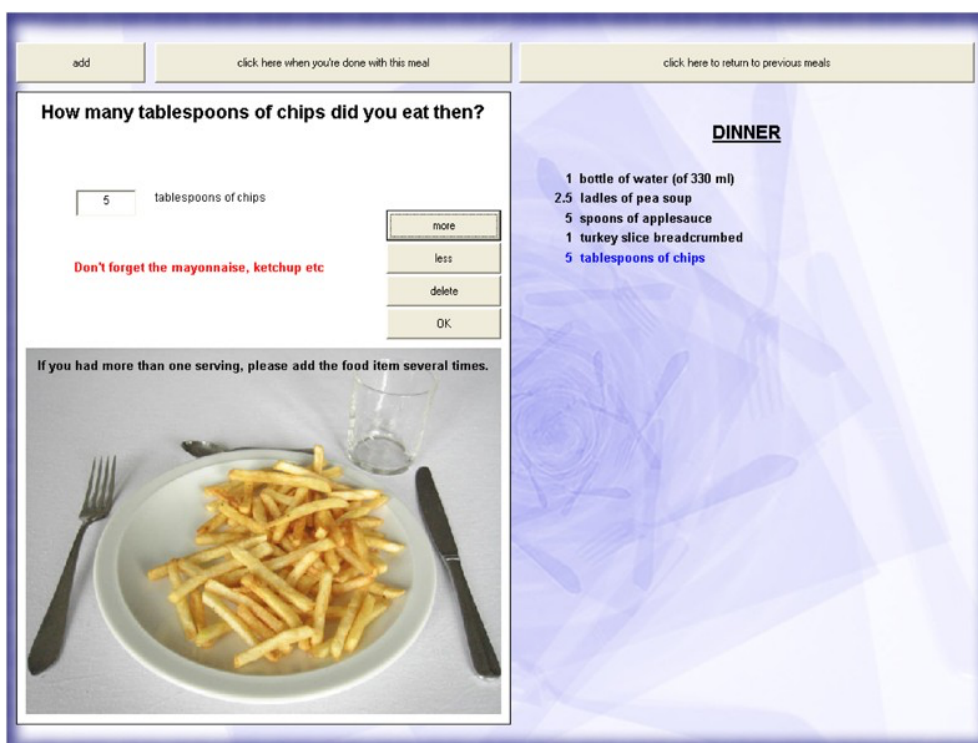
add

click here when you're done with this meal

click here to return to previous meals

How many tablespoons of chips did you eat then?

5 tablespoons of chips

Don't forget the mayonnaise, ketchup etc

more

less

delete

OK

If you had more than one serving, please add the food item several times.

DINNER

1 bottle of water (of 330 ml)
2.5 ladles of pea soup
5 spoons of applesauce
1 turkey slice breadcrumbed
5 tablespoons of chips